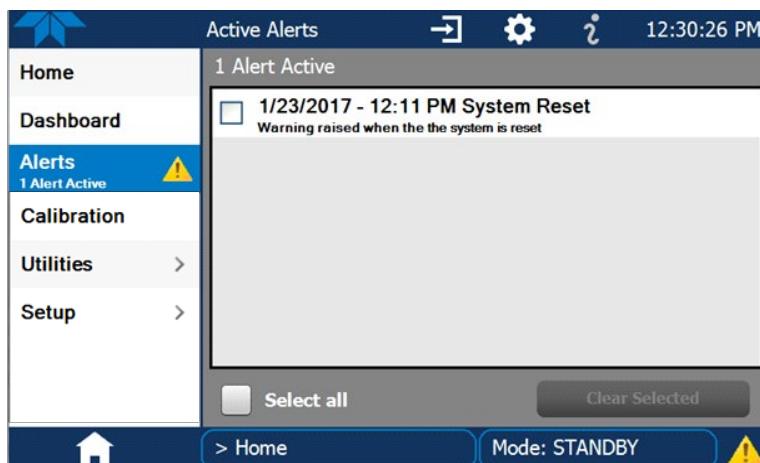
Active Alerts

12:30:26 PM

Home

Dashboard

Alerts
1 Alert Active

Calibration

Utilities

Setup

1 Alert Active

1/23/2017 - 12:11 PM System Reset
Warning raised when the the system is reset

Select all

Clear Selected

> Home

Mode: STANDBY